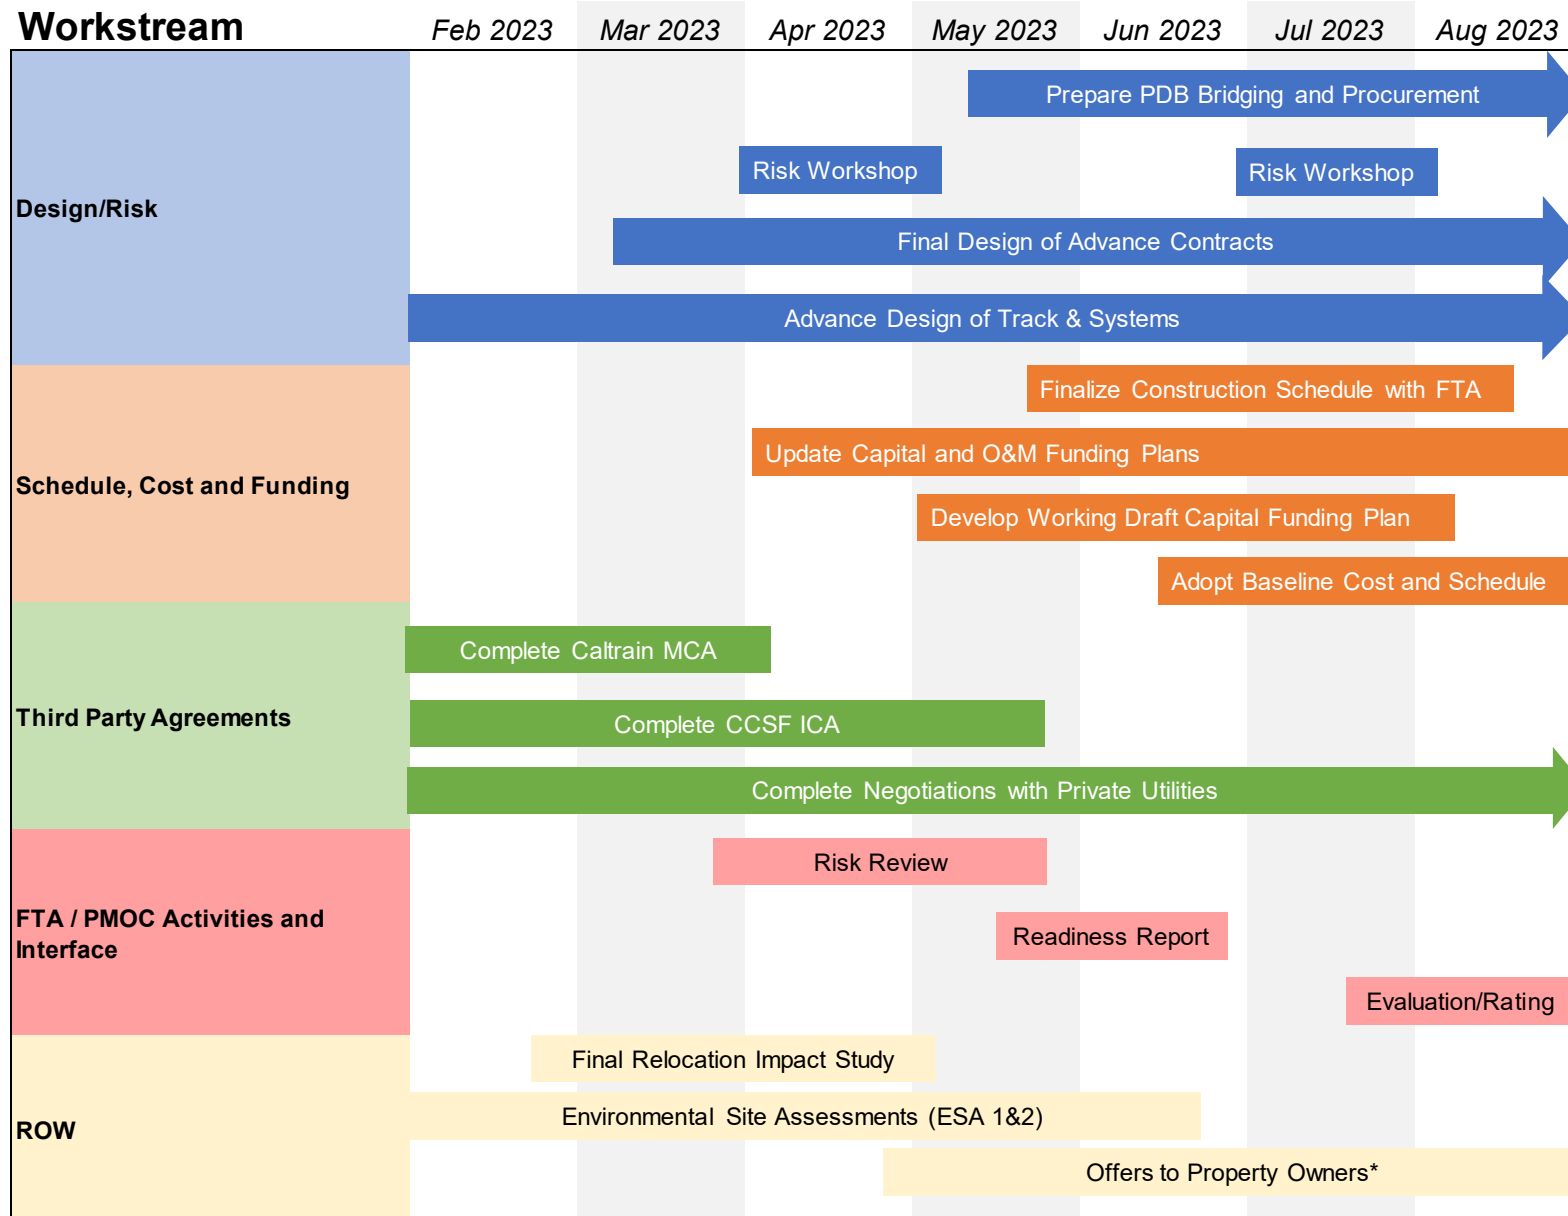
| Workstream | Feb 2023 | Mar 2023 | Apr 2023 | May 2023 | Jun 2023 | Jul 2023 | Aug 2023 |
|---|---|---|---|---|---|---|---|

Design/Risk

Prepare PDB Bridging and Procurement

Risk Workshop

Risk Workshop

Final Design of Advance Contracts

Advance Design of Track & Systems

Schedule, Cost and Funding

Finalize Construction Schedule with FTA

Update Capital and O&M Funding Plans

Develop Working Draft Capital Funding Plan

Adopt Baseline Cost and Schedule

Third Party Agreements

Complete Caltrain MCA

Complete CCSF ICA

Complete Negotiations with Private Utilities

FTA / PMOC Activities and Interface

Risk Review

Readiness Report

Evaluation/Rating

ROW

Final Relocation Impact Study

Environmental Site Assessments (ESA 1&2)

Offers to Property Owners*